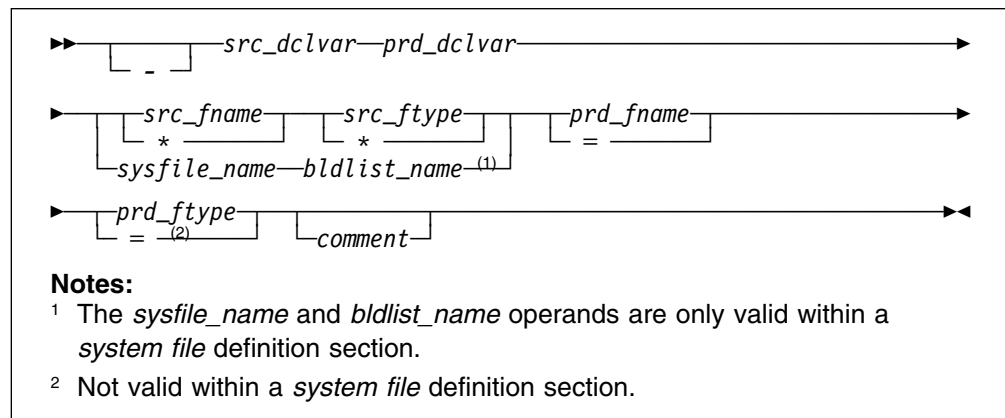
- src_dclvar prd_dclvar

src_fname src_ftype prd_fname
* * =
sysfile_name bldlist_name (1)

prd_ftype comment
= (2)

**Notes:**

1 The sysfile_name and bldlist_name operands are only valid within a system file definition section.

2 Not valid within a system file definition section.